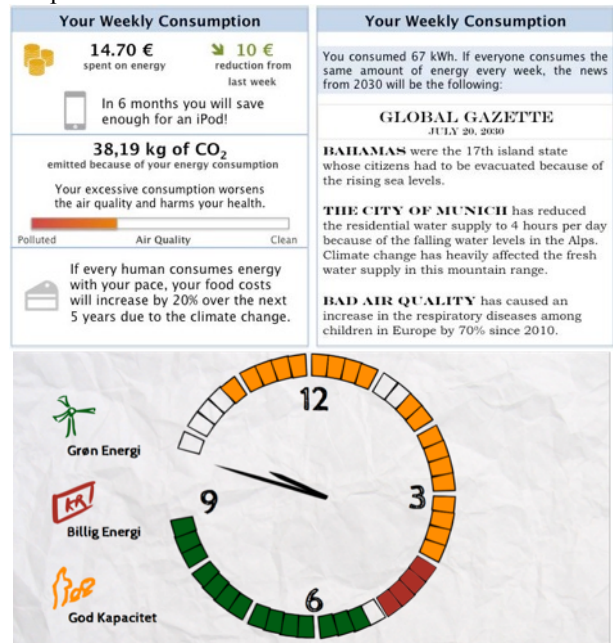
Your Weekly Consumption

14.70 €
spent on energy

10 €
reduction from last week

In 6 months you will save enough for an iPod!

38,19 kg of $CO_2$
emitted because of your energy consumption

Your excessive consumption worsens the air quality and harms your health.

Polluted Air Quality Clean

If every human consumes energy with your pace, your food costs will increase by 20% over the next 5 years due to the climate change.

Your Weekly Consumption

You consumed 67 kWh. If everyone consumes the same amount of energy every week, the news from 2030 will be the following:

GLOBAL GAZETTE
JULY 20, 2030

BAHAMAS were the 17th island state whose citizens had to be evacuated because of the rising sea levels.

THE CITY OF MUNICH has reduced the residential water supply to 4 hours per day because of the falling water levels in the Alps. Climate change has heavily affected the fresh water supply in this mountain range.

BAD AIR QUALITY has caused an increase in the respiratory diseases among children in Europe by 70% since 2010.

Grøn Energi

KR
Billig Energi

God Kapacitet

12
3
6
9